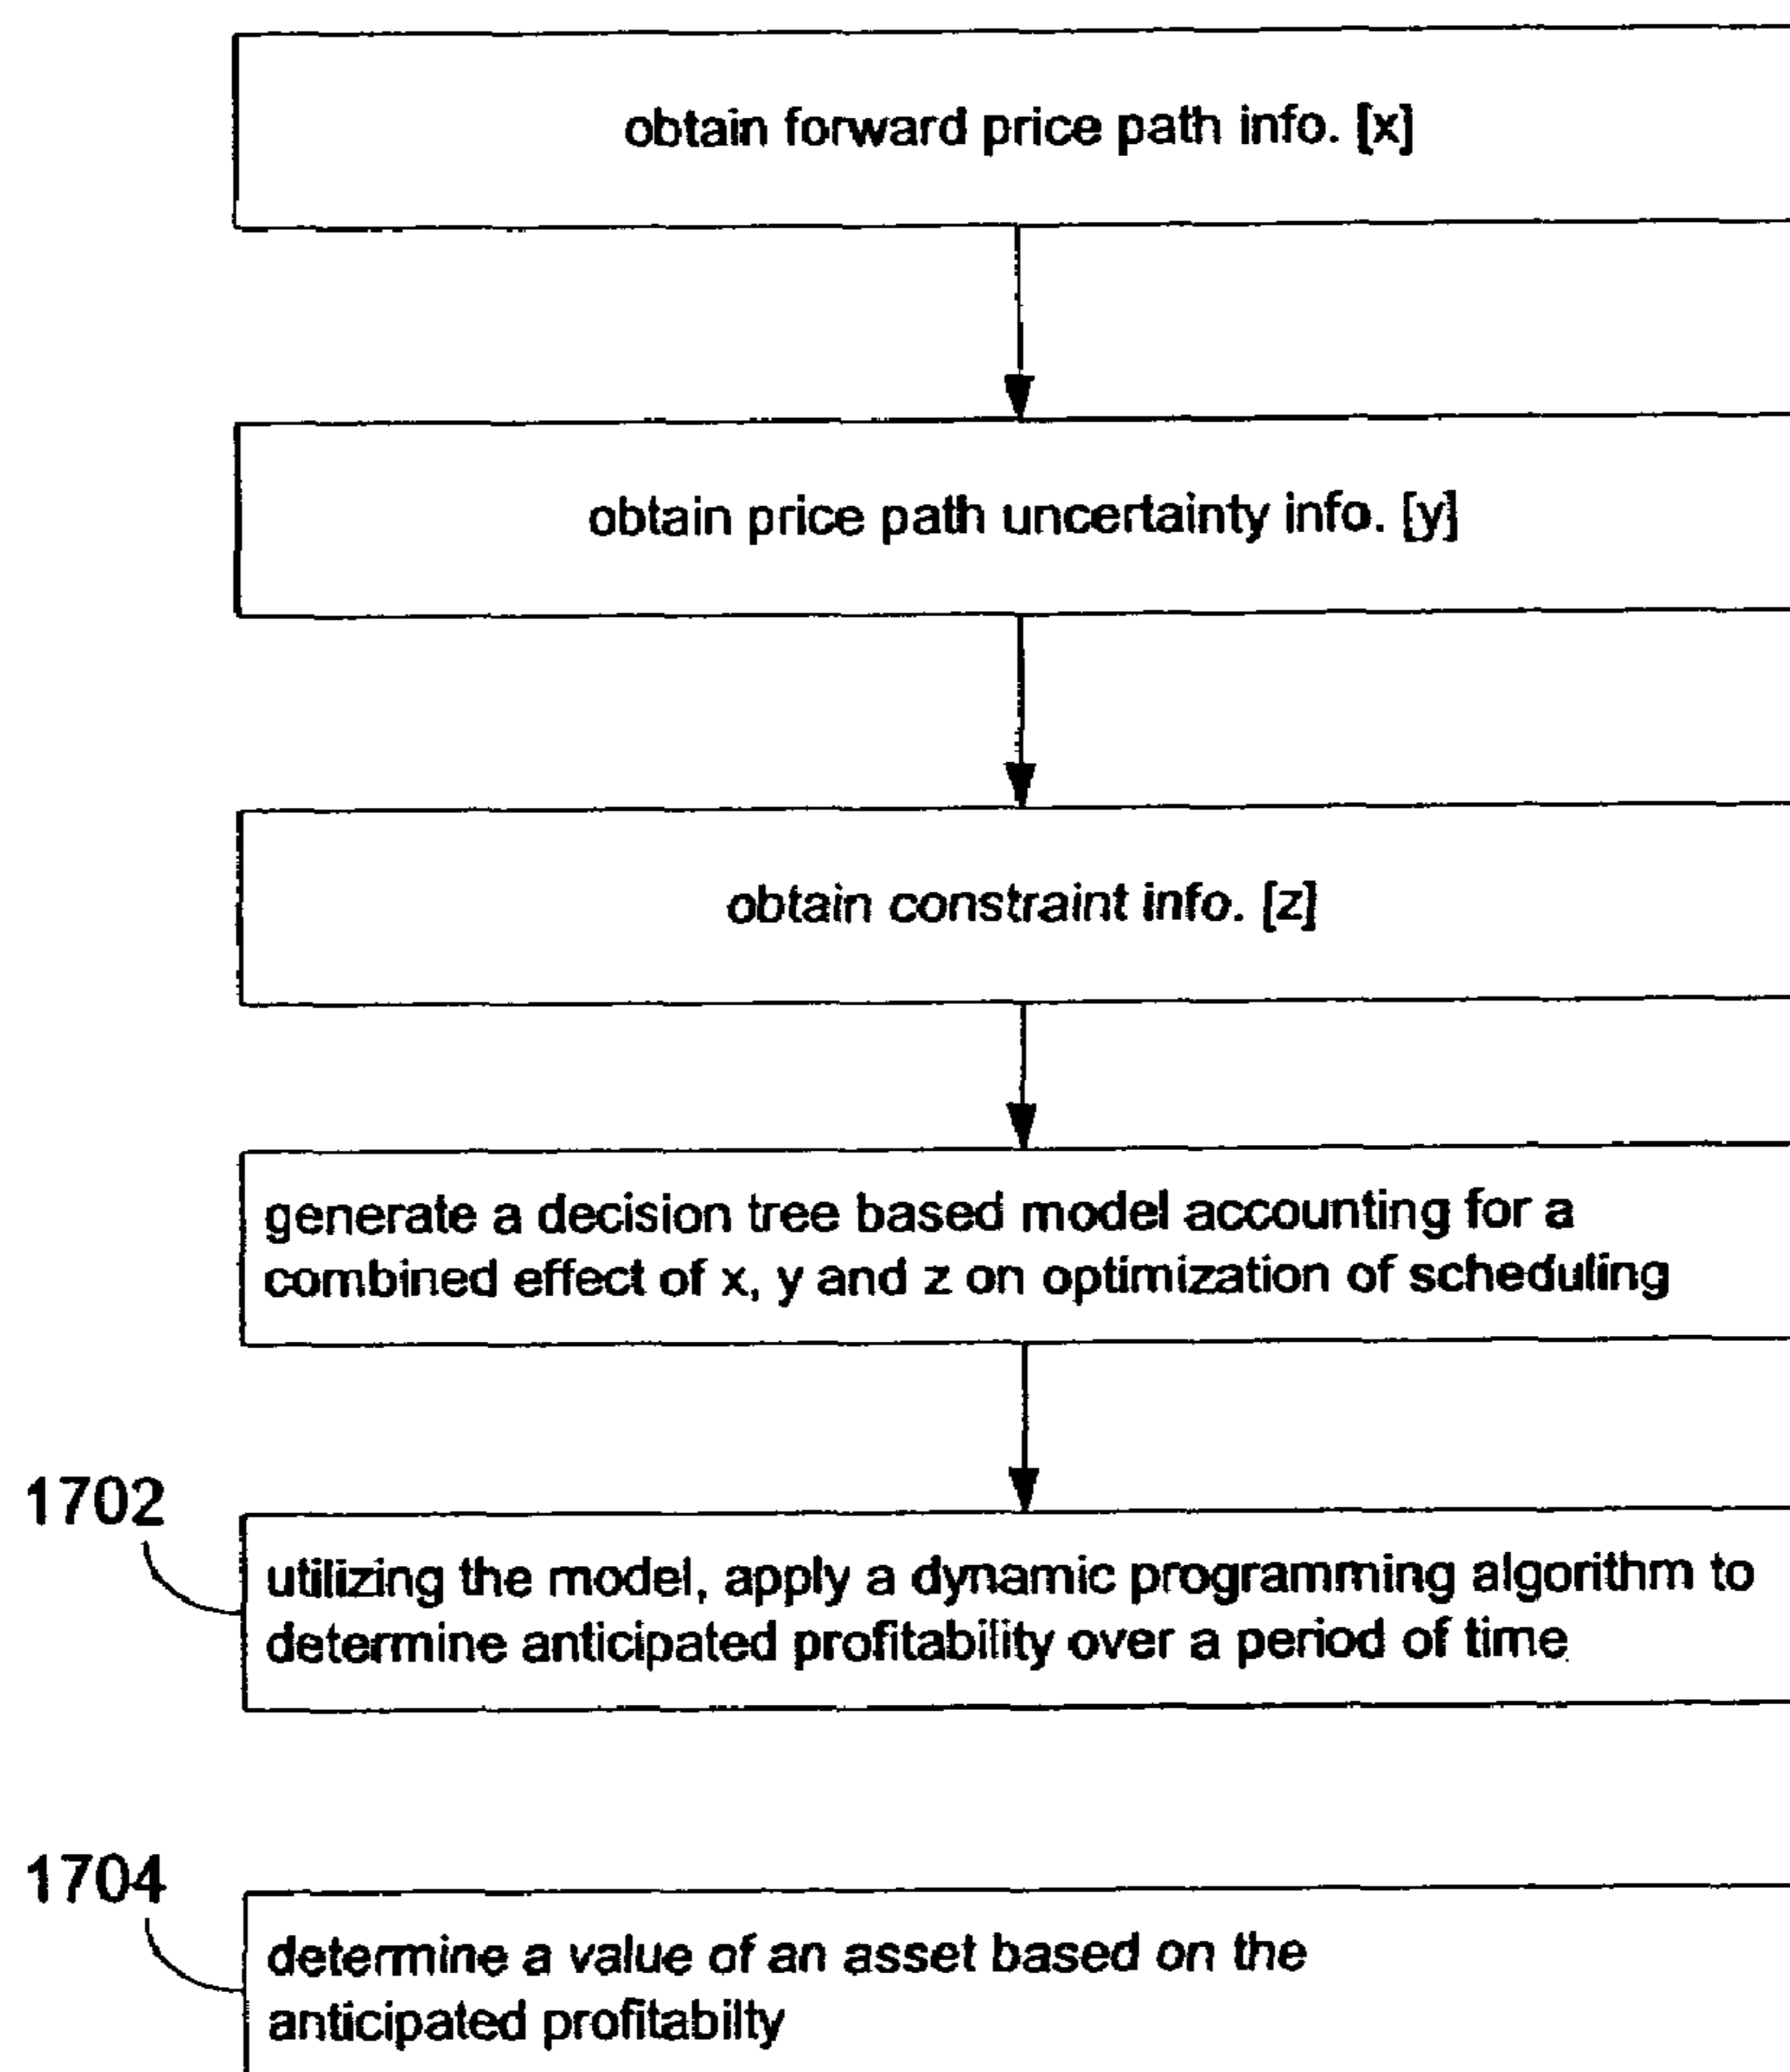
obtain forward price path info. [x]

obtain price path uncertainty info. [y]

obtain constraint info. [z]

generate a decision tree based model accounting for a combined effect of x, y and z on optimization of scheduling

1702

utilizing the model, apply a dynamic programming algorithm to determine anticipated profitability over a period of time

1704

determine a value of an asset based on the anticipated profitabilty